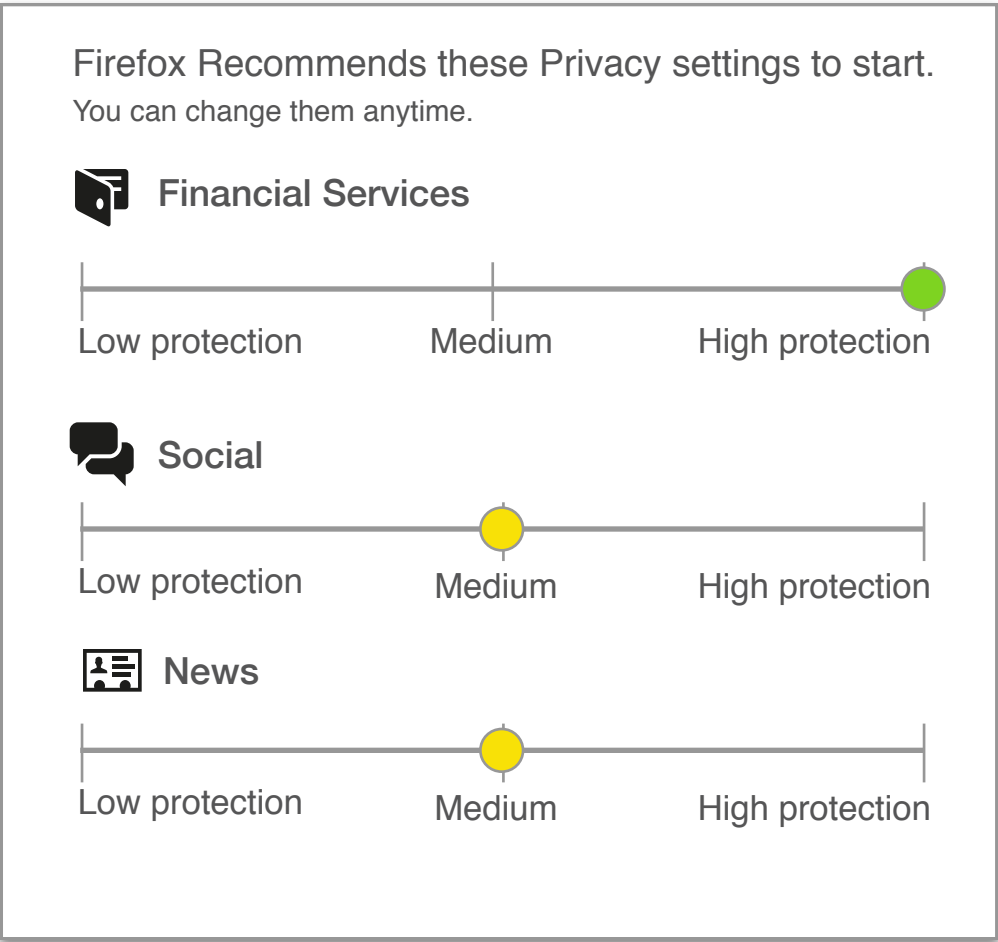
Firefox Recommends these Privacy settings to start.
You can change them anytime.

Financial Services

Low protection Medium High protection

Social

Low protection Medium High protection

News

Low protection Medium High protection